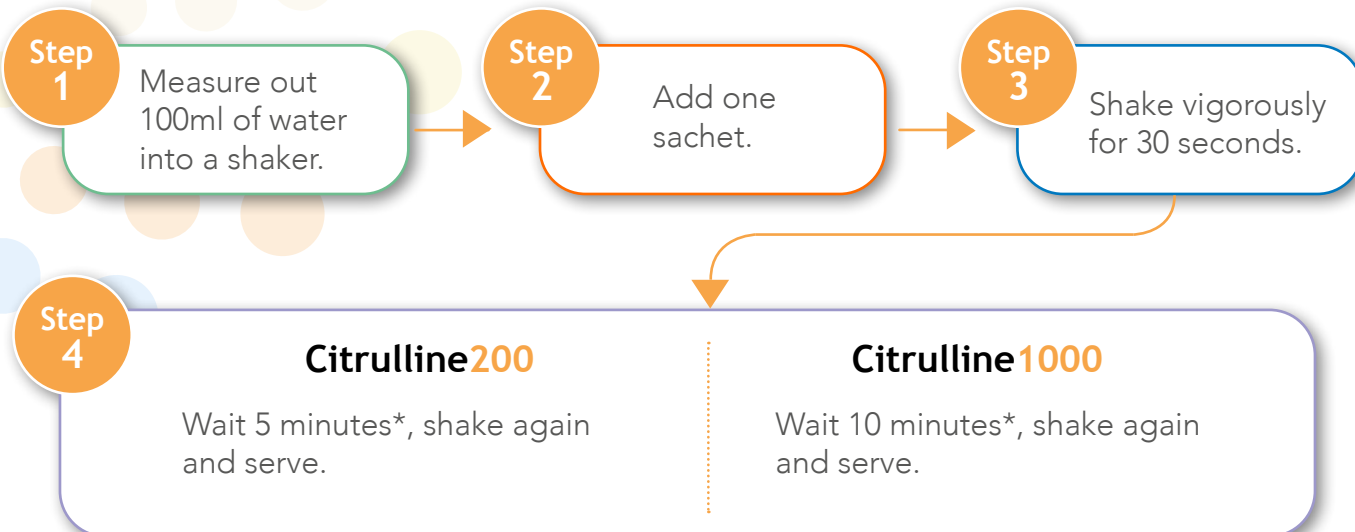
Step 1
Measure out 100ml of water into a shaker.

Step 2
Add one sachet.

Step 3
Shake vigorously for 30 seconds.

Step 4

Citrulline200
Wait 5 minutes*, shake again and serve.

Citrulline1000
Wait 10 minutes*, shake again and serve.